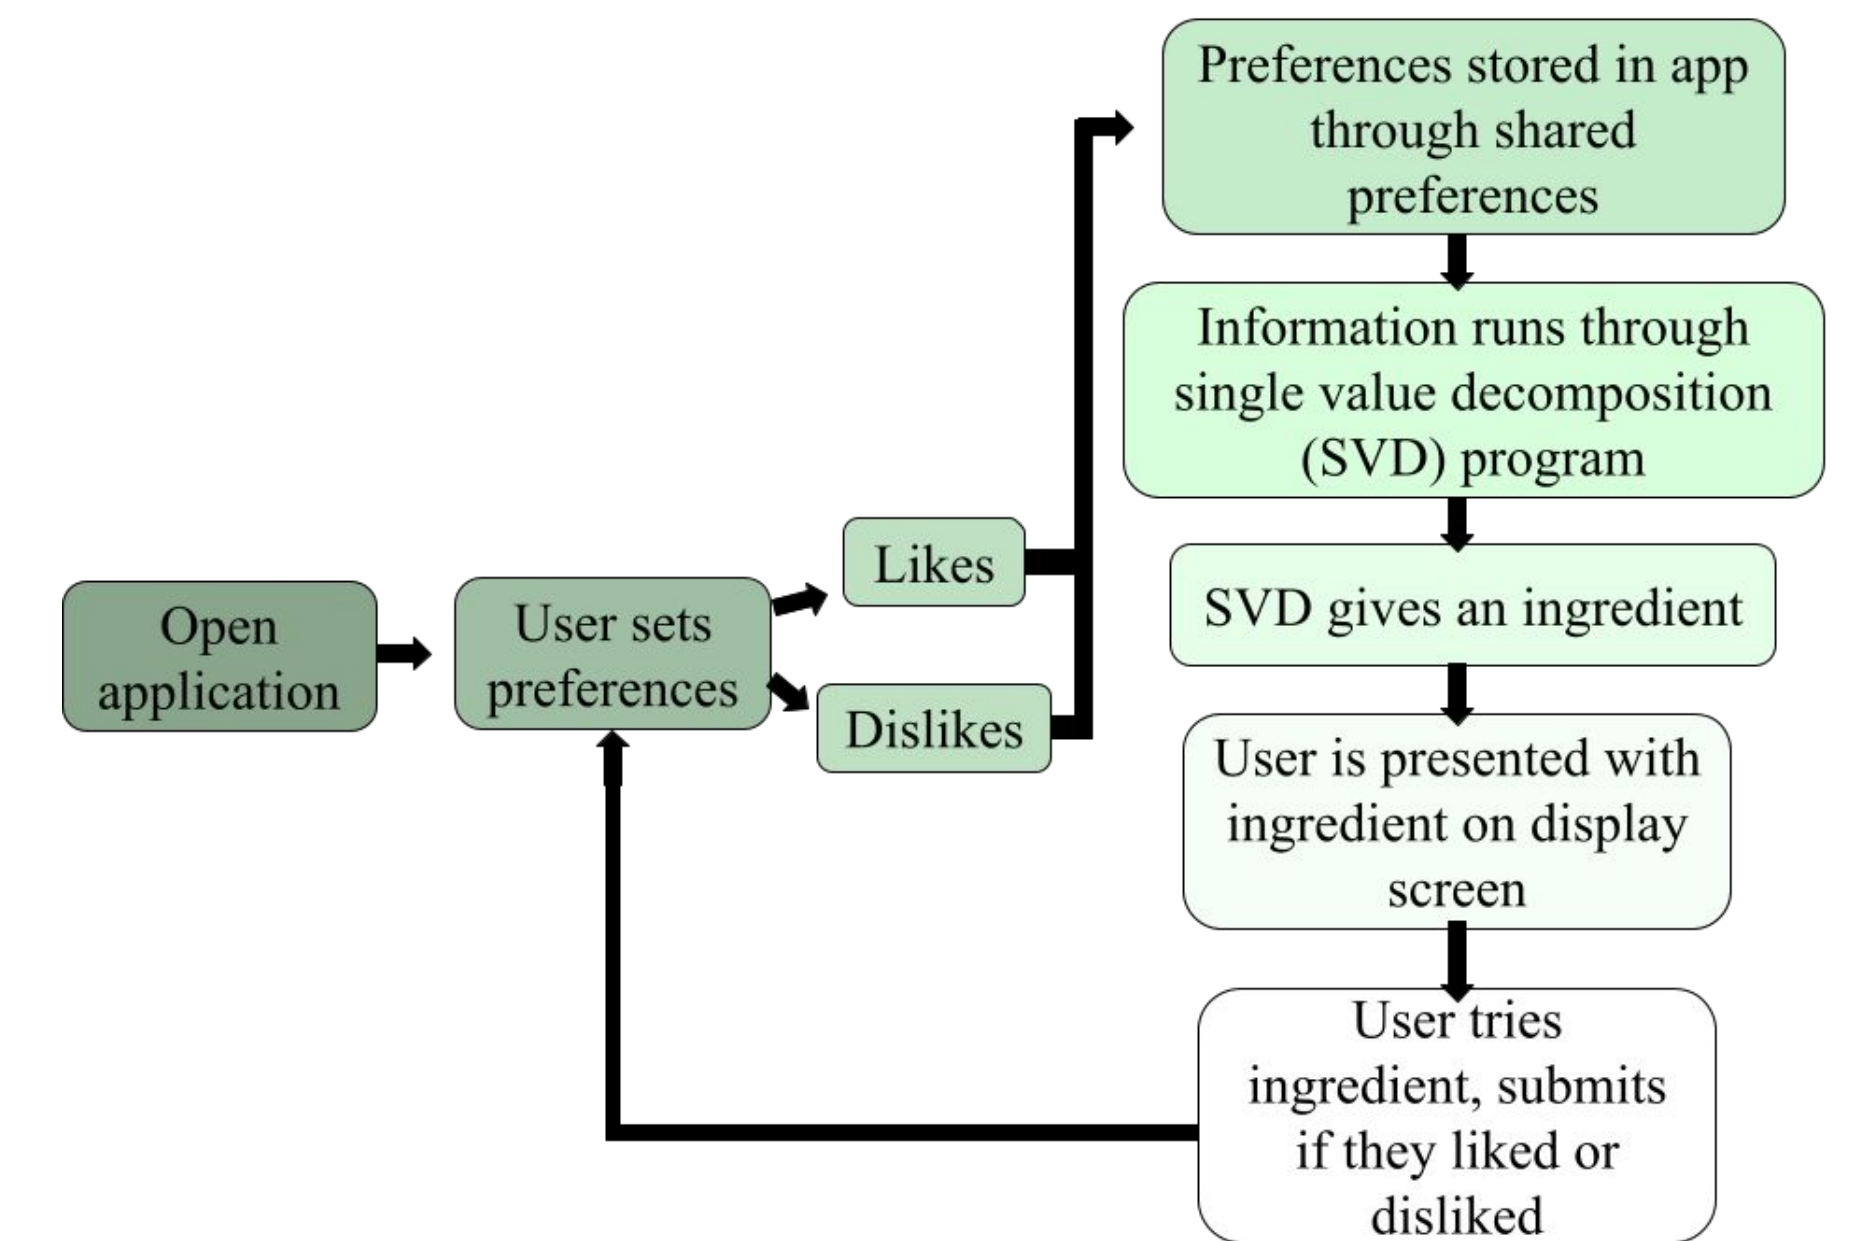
Open application

User sets preferences

Likes

Dislikes

Preferences stored in app through shared preferences

Information runs through single value decomposition (SVD) program

SVD gives an ingredient

User is presented with ingredient on display screen

User tries ingredient, submits if they liked or disliked